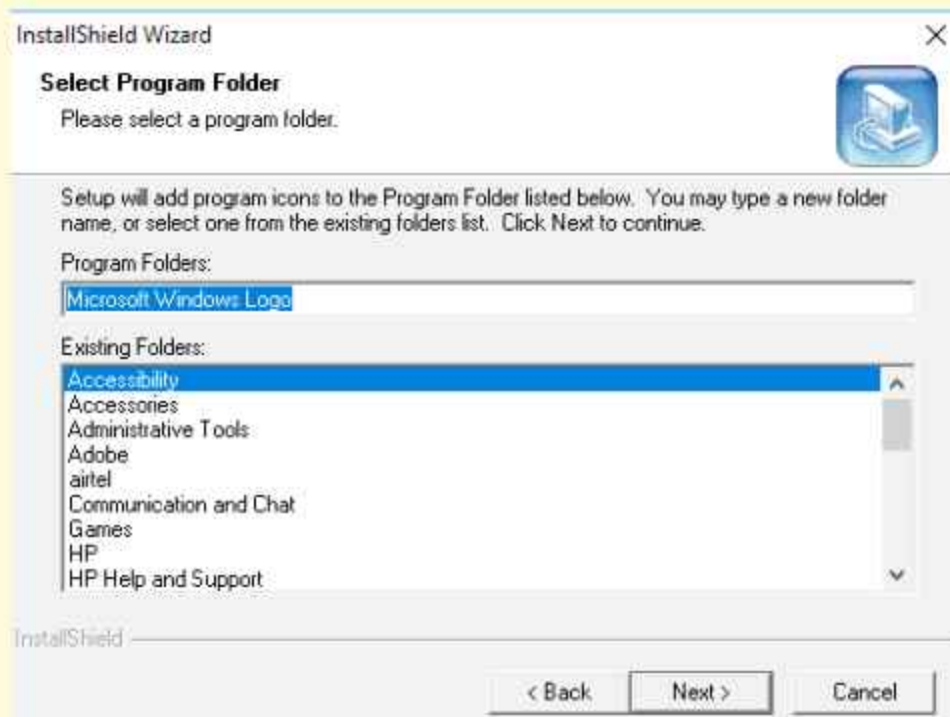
InstallShield Wizard

Select Program Folder
Please select a program folder.

Setup will add program icons to the Program Folder listed below. You may type a new folder name, or select one from the existing folders list. Click Next to continue.

Program Folders:
Microsoft Windows Logo

Existing Folders:
Accessibility
Accessories
Administrative Tools
Adobe
airtel
Communication and Chat
Games
HP
HP Help and Support

InstallShield

< Back
Next >
Cancel